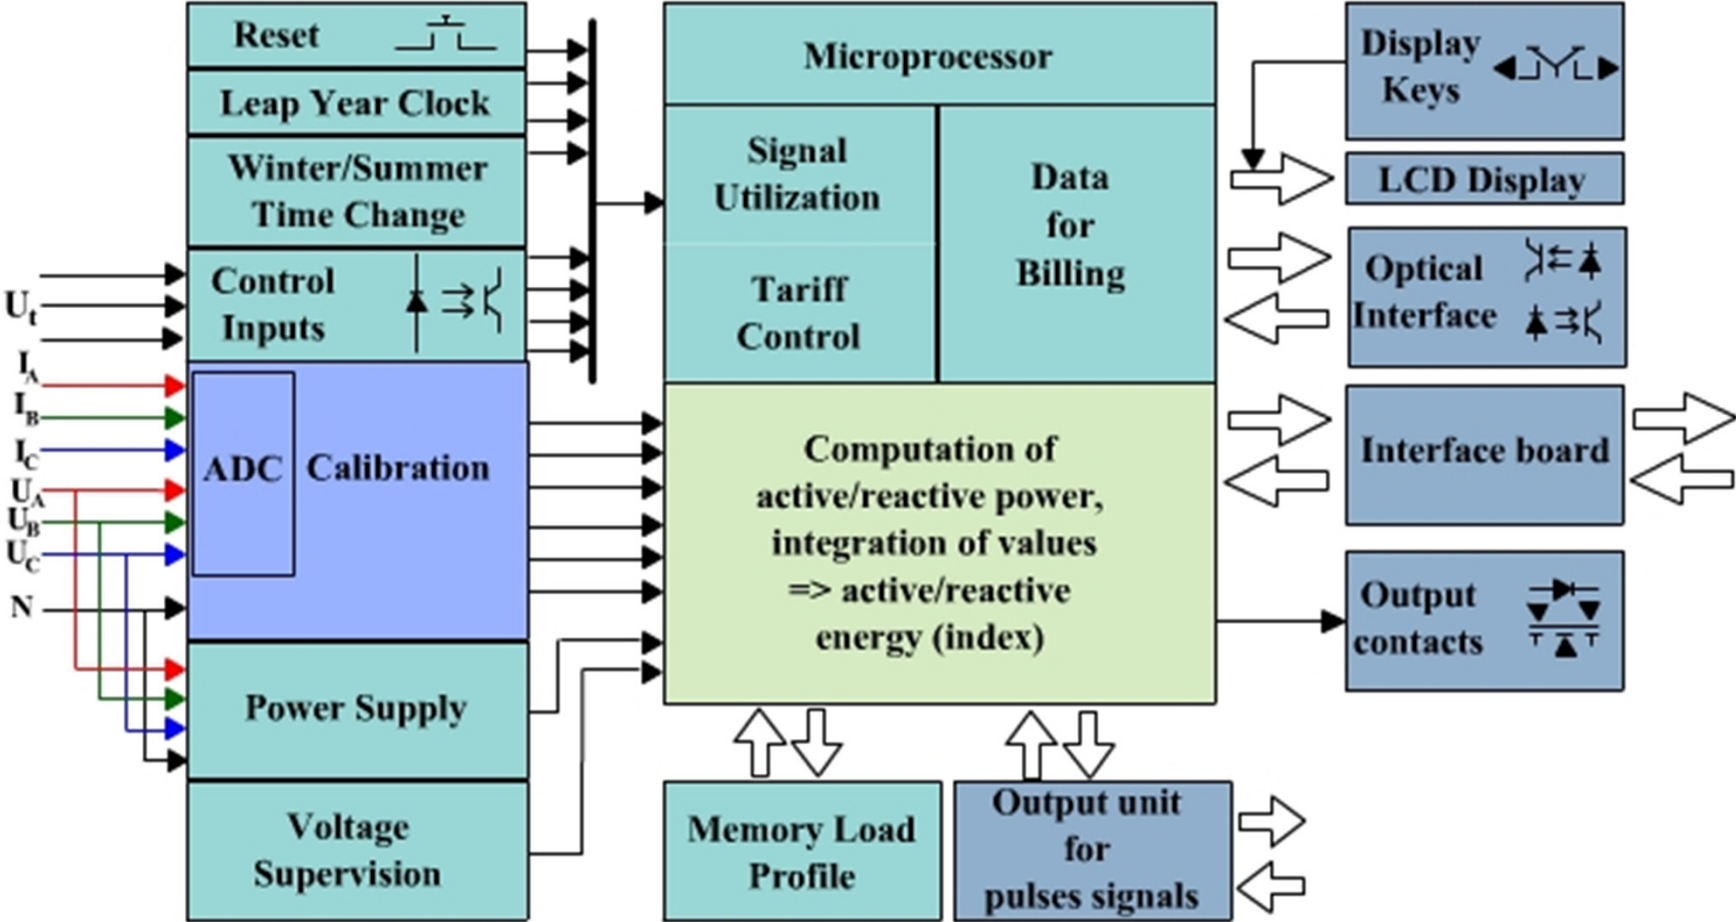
Reset

Leap Year Clock

Winter/Summer Time Change

$U_t$

Control Inputs

$I_A$

$I_B$

$I_C$

$U_A$

$U_B$

$U_C$

N

ADC

Calibration

Power Supply

Voltage Supervision

Microprocessor

Signal Utilization

Tariff Control

Data for Billing

Computation of active/reactive power, integration of values => active/reactive energy (index)

Memory Load Profile

Output unit for pulses signals

Display Keys

LCD Display

Optical Interface

Interface board

Output contacts